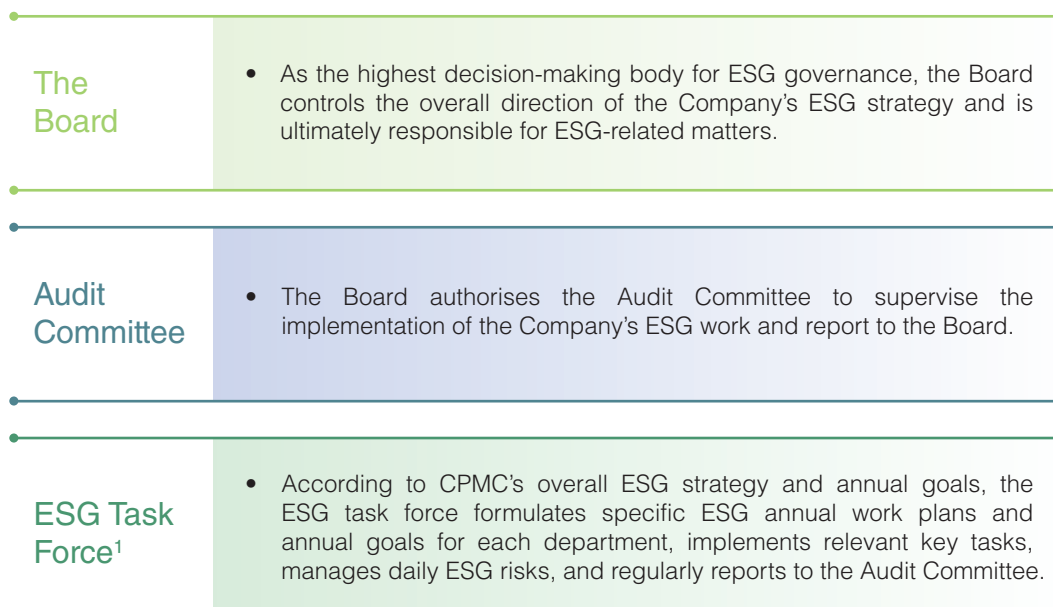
The Board

• As the highest decision-making body for ESG governance, the Board controls the overall direction of the Company's ESG strategy and is ultimately responsible for ESG-related matters.

Audit Committee

• The Board authorises the Audit Committee to supervise the implementation of the Company's ESG work and report to the Board.

ESG Task Force$^1$

• According to CPMC's overall ESG strategy and annual goals, the ESG task force formulates specific ESG annual work plans and annual goals for each department, implements relevant key tasks, manages daily ESG risks, and regularly reports to the Audit Committee.